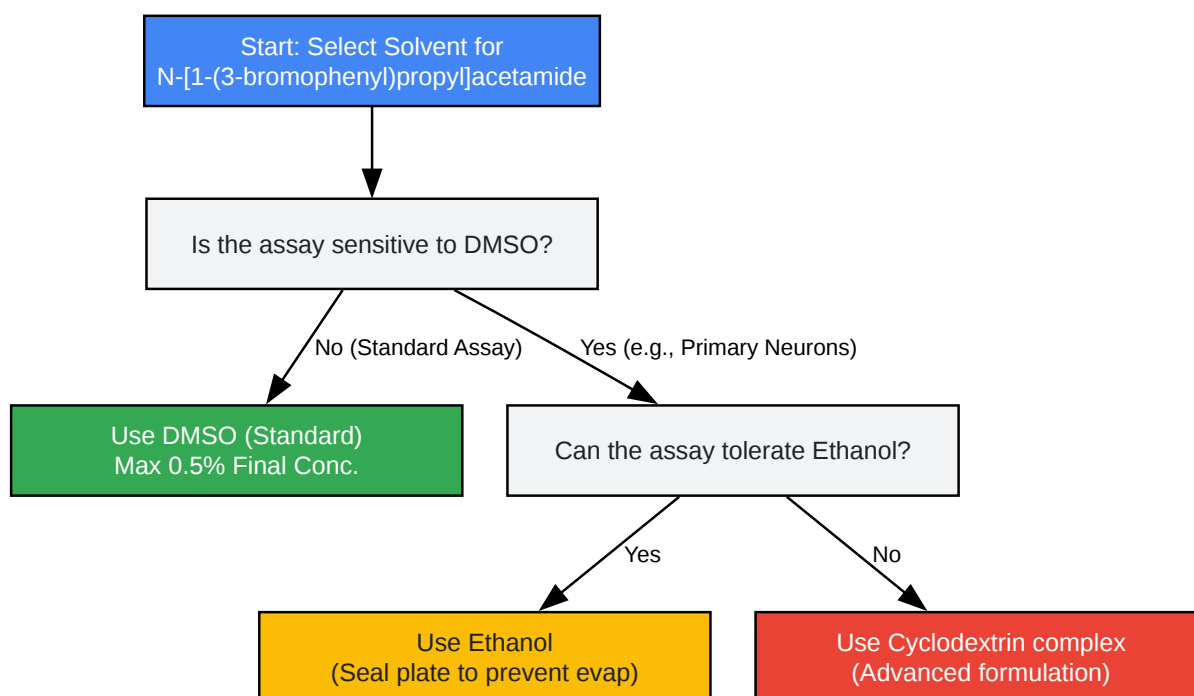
Start: Select Solvent for N-[1-(3-bromophenyl)propyl]acetamide

Is the assay sensitive to DMSO?

No (Standard Assay)

Yes (e.g., Primary Neurons)

Use DMSO (Standard)
Max 0.5% Final Conc.

Can the assay tolerate Ethanol?

Yes

No

Use Ethanol
(Seal plate to prevent evap)

Use Cyclodextrin complex
(Advanced formulation)